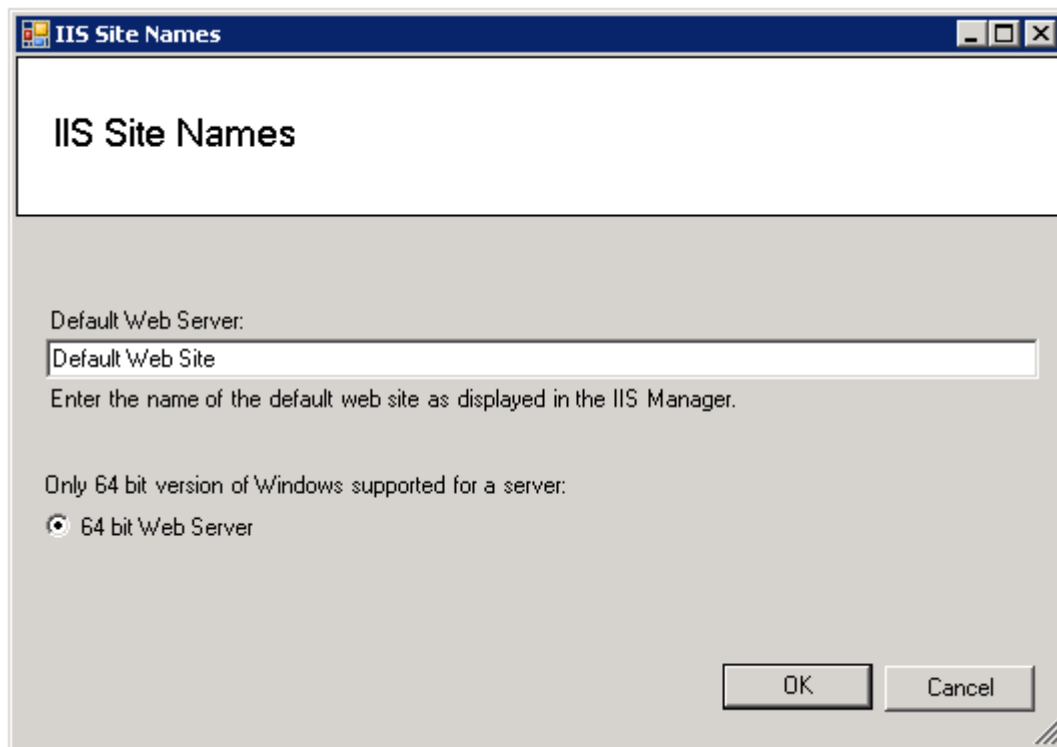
IIS Site Names

IIS Site Names

Default Web Server:

Default Web Site

Enter the name of the default web site as displayed in the IIS Manager.

Only 64 bit version of Windows supported for a server:

64 bit Web Server

OK

Cancel